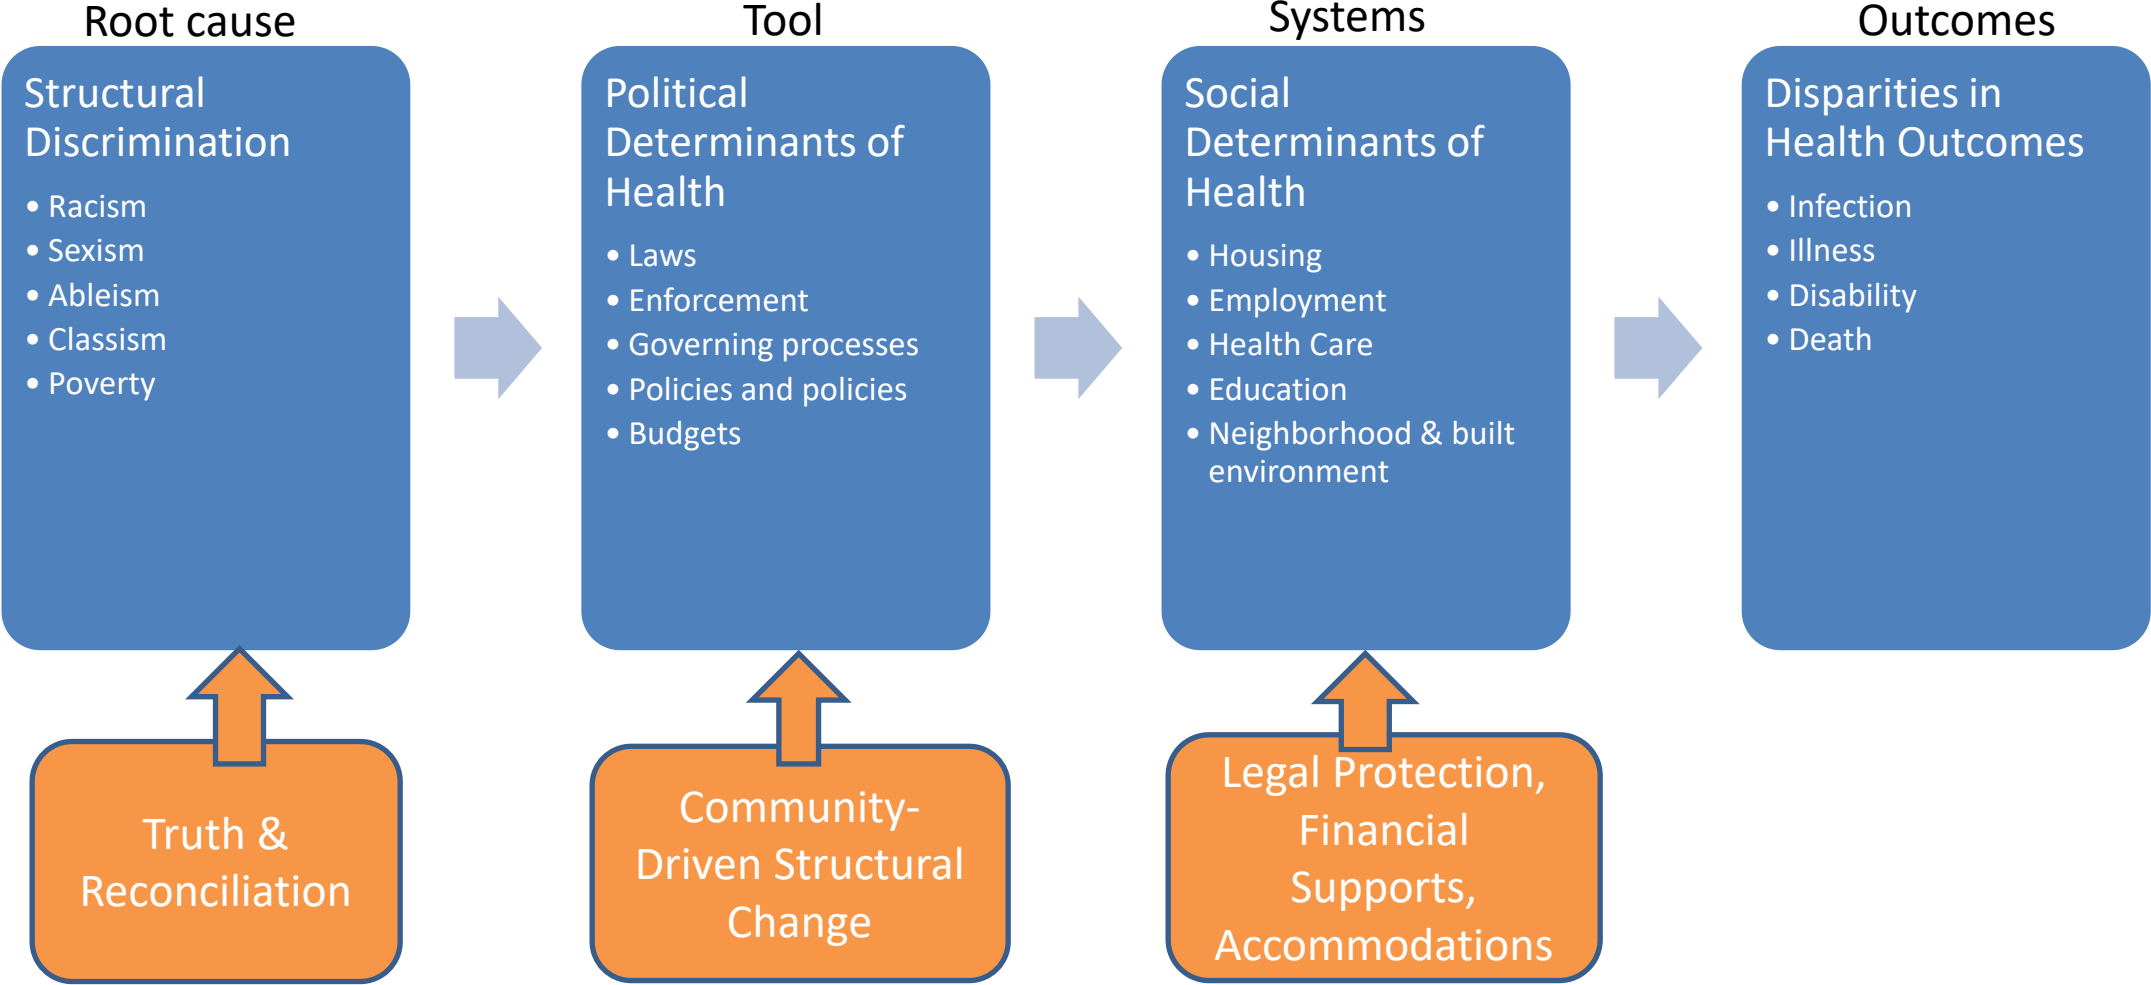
Root cause

Structural Discrimination

• Racism
• Sexism
• Ableism
• Classism
• Poverty

Tool

Political Determinants of Health

• Laws
• Enforcement
• Governing processes
• Policies and policies
• Budgets

Systems

Social Determinants of Health

• Housing
• Employment
• Health Care
• Education
• Neighborhood & built environment

Outcomes

Disparities in Health Outcomes

• Infection
• Illness
• Disability
• Death

Truth & Reconciliation

Community-Driven Structural Change

Legal Protection, Financial Supports, Accommodations